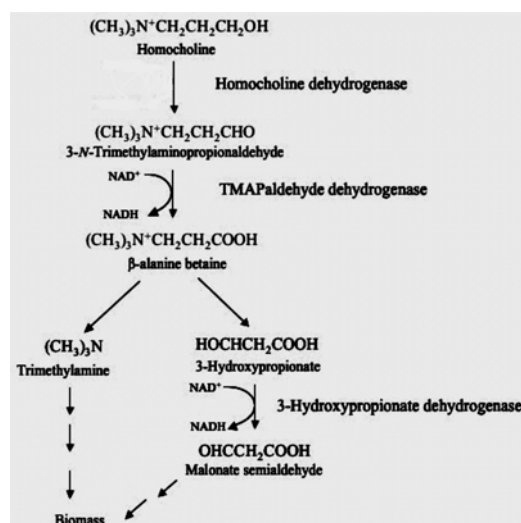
$(CH_3)_3N^+CH_2CH_2CH_2OH$
Homocholine

Homocholine dehydrogenase

$(CH_3)_3N^+CH_2CH_2CHO$
3-*N*-Trimethylaminopropionaldehyde

$NAD^+$
NADH

TMAPaldehyde dehydrogenase

$(CH_3)_3N^+CH_2CH_2COOH$
β-alanine betaine

$(CH_3)_3N$
Trimethylamine

$HOCHCH_2COOH$
3-Hydroxypropionate

$NAD^+$
NADH

3-Hydroxypropionate dehydrogenase

$OHCCH_2COOH$
Malonate semialdehyde

Biomass